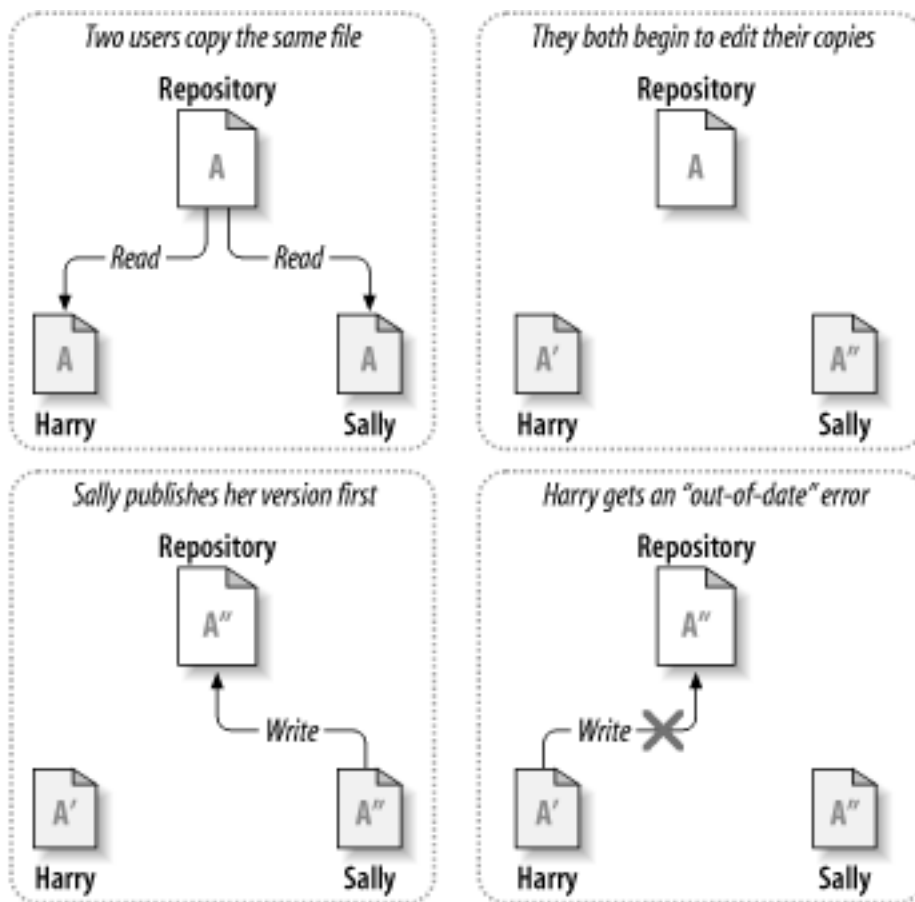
Two users copy the same file

Repository

A

Read

Read

A

A

Harry

Sally

They both begin to edit their copies

Repository

A

A′

A″

Harry

Sally

Sally publishes her version first

Repository

A″

Write

A′

A″

Harry

Sally

Harry gets an "out-of-date" error

Repository

A″

Write

A′

A″

Harry

Sally